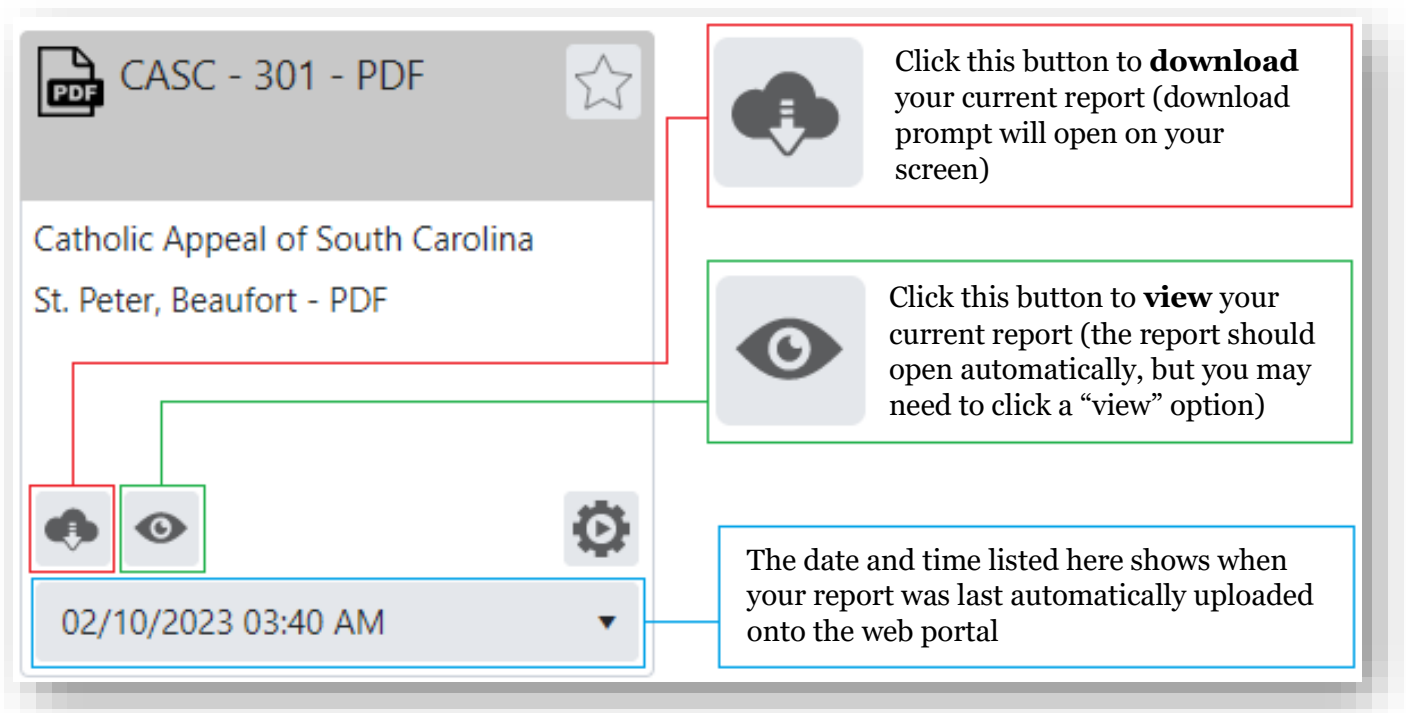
PDF CASC - 301 - PDF

Catholic Appeal of South Carolina

St. Peter, Beaufort - PDF

02/10/2023 03:40 AM

Click this button to **download** your current report (download prompt will open on your screen)

Click this button to **view** your current report (the report should open automatically, but you may need to click a "view" option)

The date and time listed here shows when your report was last automatically uploaded onto the web portal